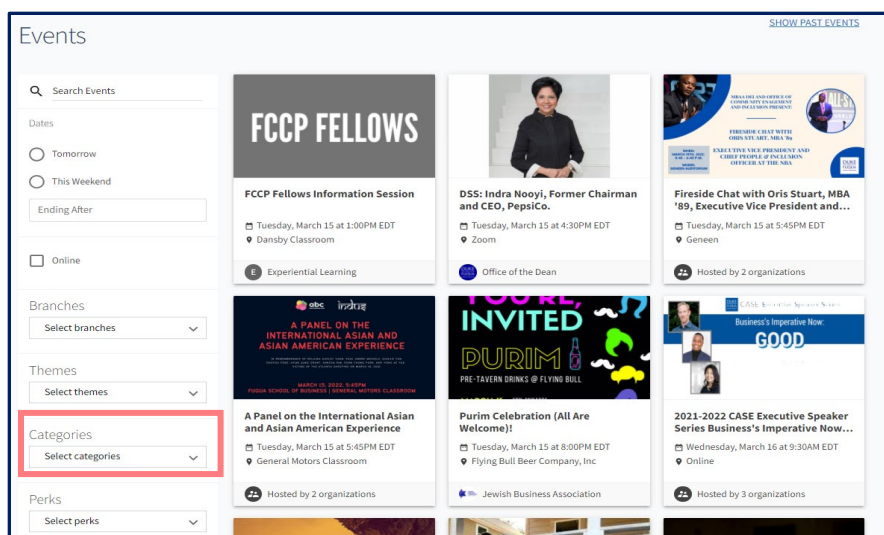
Events

SHOW PAST EVENTS

Search Events

Dates

Tomorrow

This Weekend

Ending After

Online

Branches

Select branches

Themes

Select themes

Categories

Select categories

Perks

Select perks

FCCP FELLOWS

FCCP Fellows Information Session

Tuesday, March 15 at 1:00PM EDT

Dansby Classroom

Experiential Learning

DSS: Indra Nooyi, Former Chairman and CEO, PepsiCo.

Tuesday, March 15 at 4:30PM EDT

Zoom

Office of the Dean

MBAA DEI AND OFFICE OF COMMUNITY ENGAGEMENT AND INCLUSION PRESENT:

FIRESIDE CHAT WITH ORIS STUART, MBA '89

EXECUTIVE VICE PRESIDENT AND CHIEF PEOPLE & INCLUSION OFFICER AT THE NBA

Fireside Chat with Oris Stuart, MBA '89, Executive Vice President and...

Tuesday, March 15 at 5:45PM EDT

Geneen

Hosted by 2 organizations

abc indus

A PANEL ON THE INTERNATIONAL ASIAN AND ASIAN AMERICAN EXPERIENCE

MARCH 15, 2022, 5:45PM

FUQUA SCHOOL OF BUSINESS | GENERAL MOTORS CLASSROOM

A Panel on the International Asian and Asian American Experience

Tuesday, March 15 at 5:45PM EDT

General Motors Classroom

Hosted by 2 organizations

YOU'RE INVITED

PURIM

PRE-TAVERN DRINKS @ FLYING BULL

Purim Celebration (All Are Welcome)!

Tuesday, March 15 at 8:00PM EDT

Flying Bull Beer Company, Inc

Jewish Business Association

CASE Executive Speaker Series

Business's Imperative Now:

GOOD

2021-2022 CASE Executive Speaker Series Business's Imperative Now...

Wednesday, March 16 at 9:30AM EDT

Online

Hosted by 3 organizations